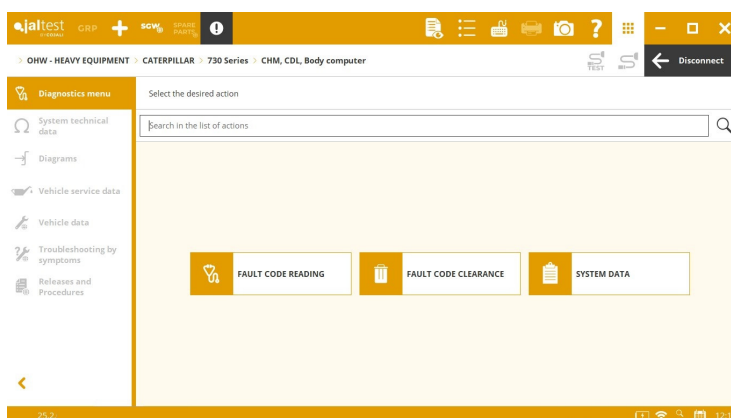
jaltest DIEDIALI GRP SGW SPARE PARTS

OHW - HEAVY EQUIPMENT > CATERPILLAR > 730 Series > CHM, CDL, Body computer

TEST

Disconnect

Diagnostics menu

System technical data

Diagrams

Vehicle service data

Vehicle data

Troubleshooting by symptoms

Releases and Procedures

Select the desired action

Search in the list of actions

FAULT CODE READING

FAULT CODE CLEARANCE

SYSTEM DATA

25.2

12:1